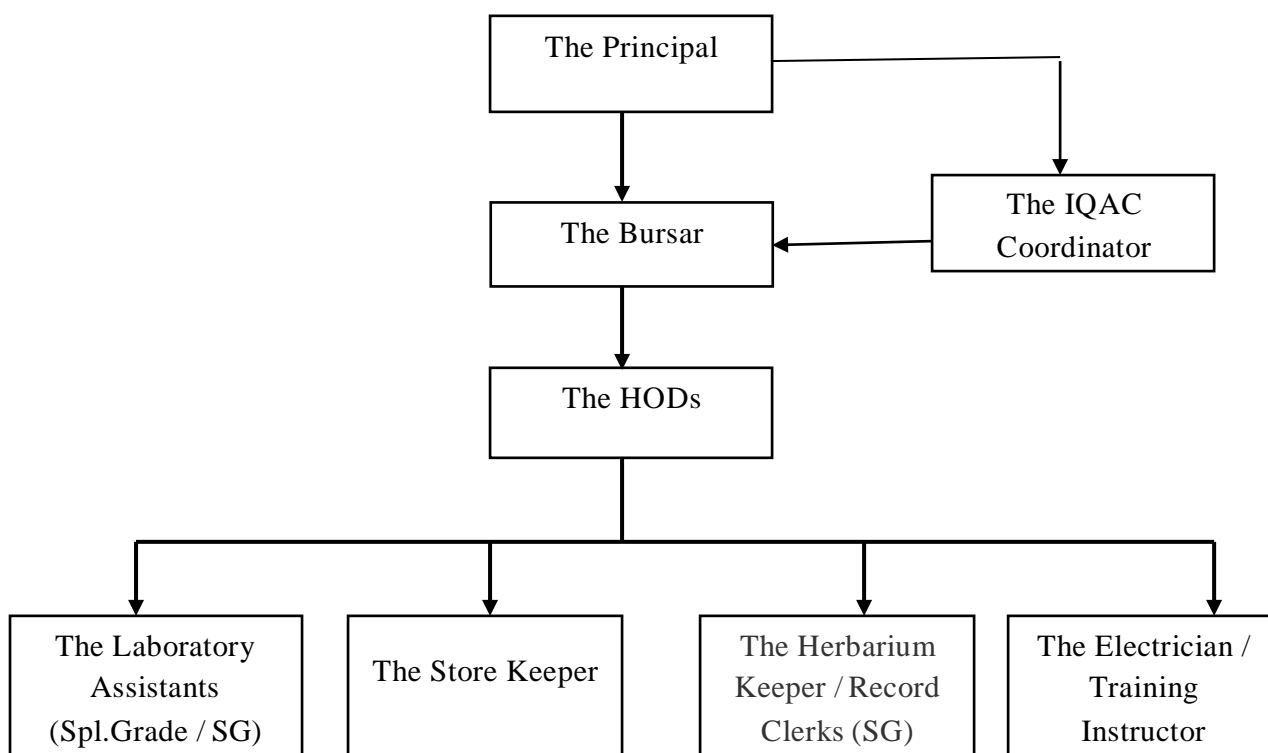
The Principal

The IQAC Coordinator

The Bursar

The HODs

The Laboratory Assistants (Spl.Grade / SG)

The Store Keeper

The Herbarium Keeper / Record Clerks (SG)

The Electrician / Training Instructor